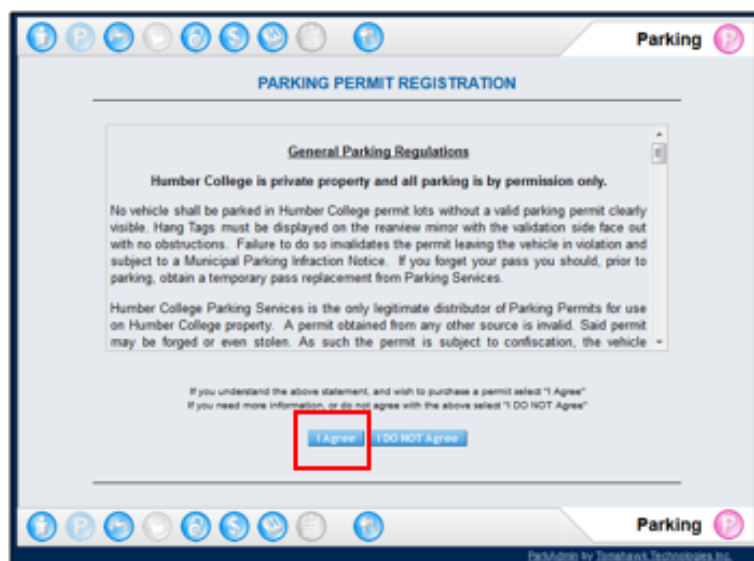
Parking P

PARKING PERMIT REGISTRATION

General Parking Regulations

Humber College is private property and all parking is by permission only.

No vehicle shall be parked in Humber College permit lots without a valid parking permit clearly visible. Hang Tags must be displayed on the rearview mirror with the validation side face out with no obstructions. Failure to do so invalidates the permit leaving the vehicle in violation and subject to a Municipal Parking Infraction Notice. If you forget your pass you should, prior to parking, obtain a temporary pass replacement from Parking Services.

Humber College Parking Services is the only legitimate distributor of Parking Permits for use on Humber College property. A permit obtained from any other source is invalid. Said permit may be forged or even stolen. As such the permit is subject to confiscation, the vehicle

If you understand the above statement, and wish to purchase a permit select "I Agree"
If you need more information, or do not agree with the above select "I DO NOT Agree"

I Agree I DO NOT Agree

Parking P

ParkAdmin by Tomahawk Technologies Inc.